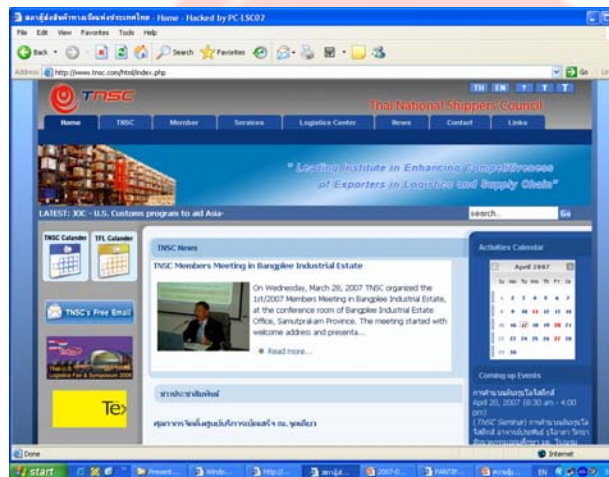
สภาผู้ส่งสินค้าทางเรือแห่งประเทศไทย - Home - Hacked by PC-LSC02

File Edit View Favorites Tools Help

Back Search Favorites

Address http://www.tnsc.com/html/index.php Go

TNSC

TH EN

Thai National Shippers' Council

Home TNSC Member Services Logistics Center News Contact Links

" Leading Institute in Enhancing Competitiveness of Exporters in Logistics and Supply Chain"

LATEST: JOC - U.S. Customs program to aid Asia

search... Go

TNSC Calendar TFL Calendar

TNSC's Free Email

Te

TNSC News

TNSC Members Meeting in Bangplee Industrial Estate

On Wednesday, March 28, 2007 TNSC organized the 1st/2007 Members Meeting in Bangplee Industrial Estate, at the conference room of Bangplee Industrial Estate Office, Samutprakarn Province. The meeting started with welcome address and presenta...

Read more...

ข่าวประชาสัมพันธ์

ศุลกากรจัดตั้งศูนย์บริการเบ็ดเสร็จ ณ. จุดเดียว

Activities Calendar

April 2007

Coming up Events

April 20, 2007 (8:30 am - 4:00 pm)

( TNSC Seminar )

Done

Internet

start